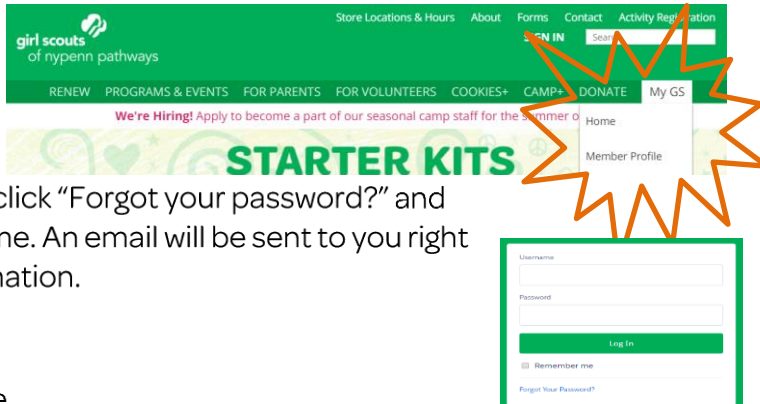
girl scouts of nypenn pathways

Store Locations & Hours About Forms Contact Activity Registration

SIGN IN Search

RENEW PROGRAMS & EVENTS FOR PARENTS FOR VOLUNTEERS COOKIES+ CAMP+ DONATE My GS

Home

Member Profile

We're Hiring! Apply to become a part of our seasonal camp staff for the summer o

STARTER KITS

click "Forgot your password?" and

ne. An email will be sent to you right

nation.

e

Username

Password

Log In

Remember me

Forgot Your Password?